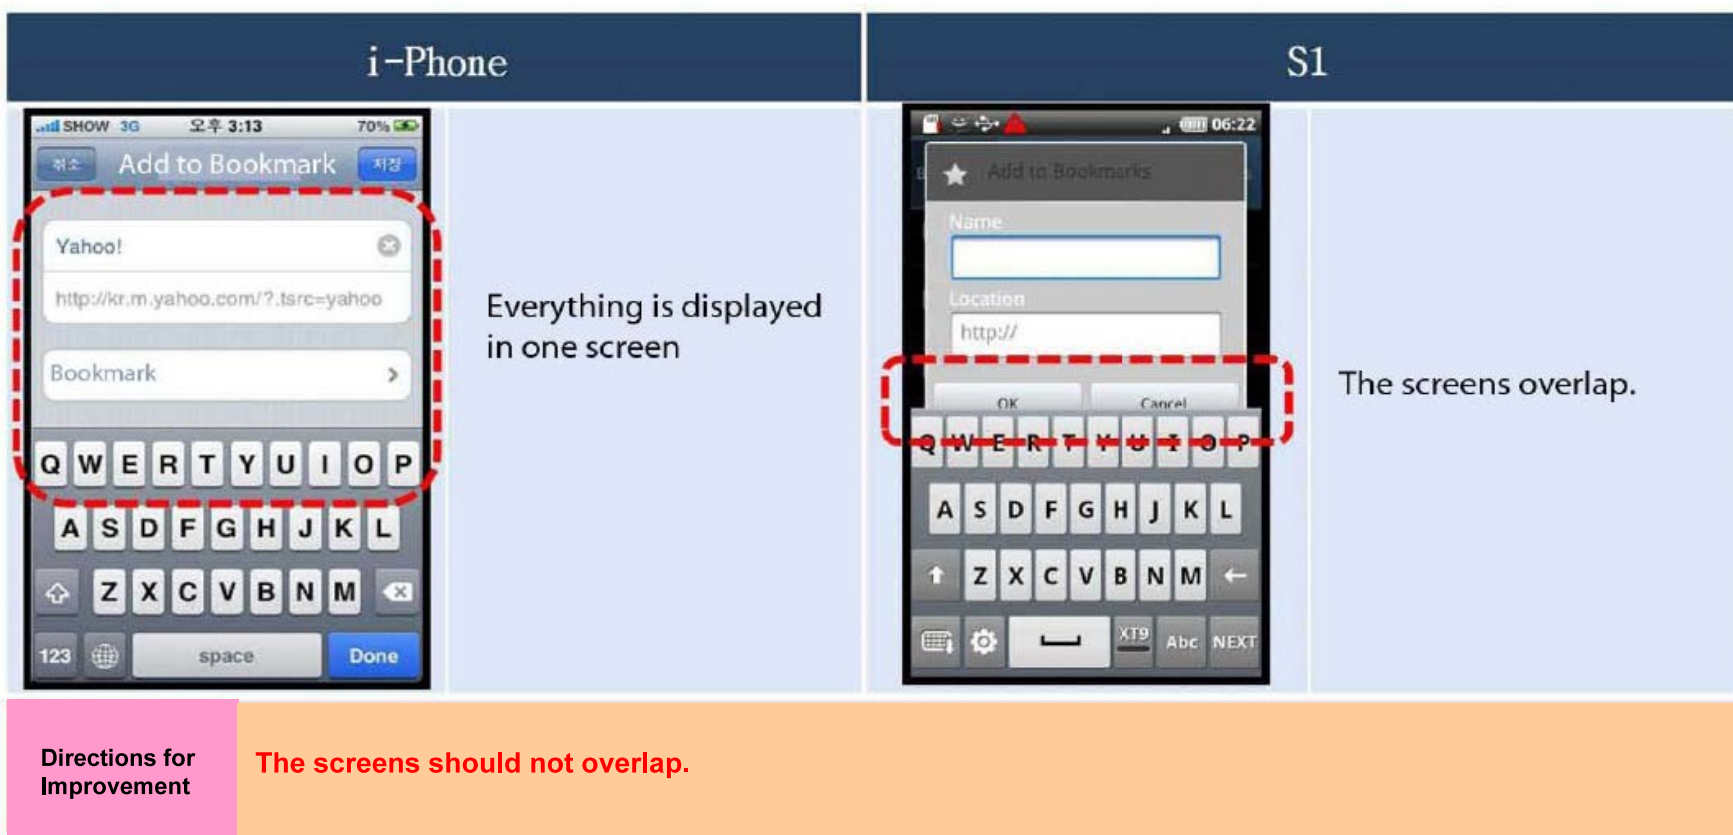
| i-Phone | | S1 | |
|---|---|---|---|
| SHOW 3G 오후 3:13 70% 취소 Add to Bookmark 저장 Yahoo! http://kr.m.yahoo.com/?.tsrc=yahoo Bookmark Q W E R T Y U I O P A S D F G H J K L Z X C V B N M 123 space Done | Everything is displayed in one screen | 06:22 Add to Bookmarks Name Location http:// OK Cancel Q W E R T Y U I O P A S D F G H J K L Z X C V B N M XT9 Abc NEXT | The screens overlap. |

| Directions for Improvement | The screens should not overlap. |
|---|---|